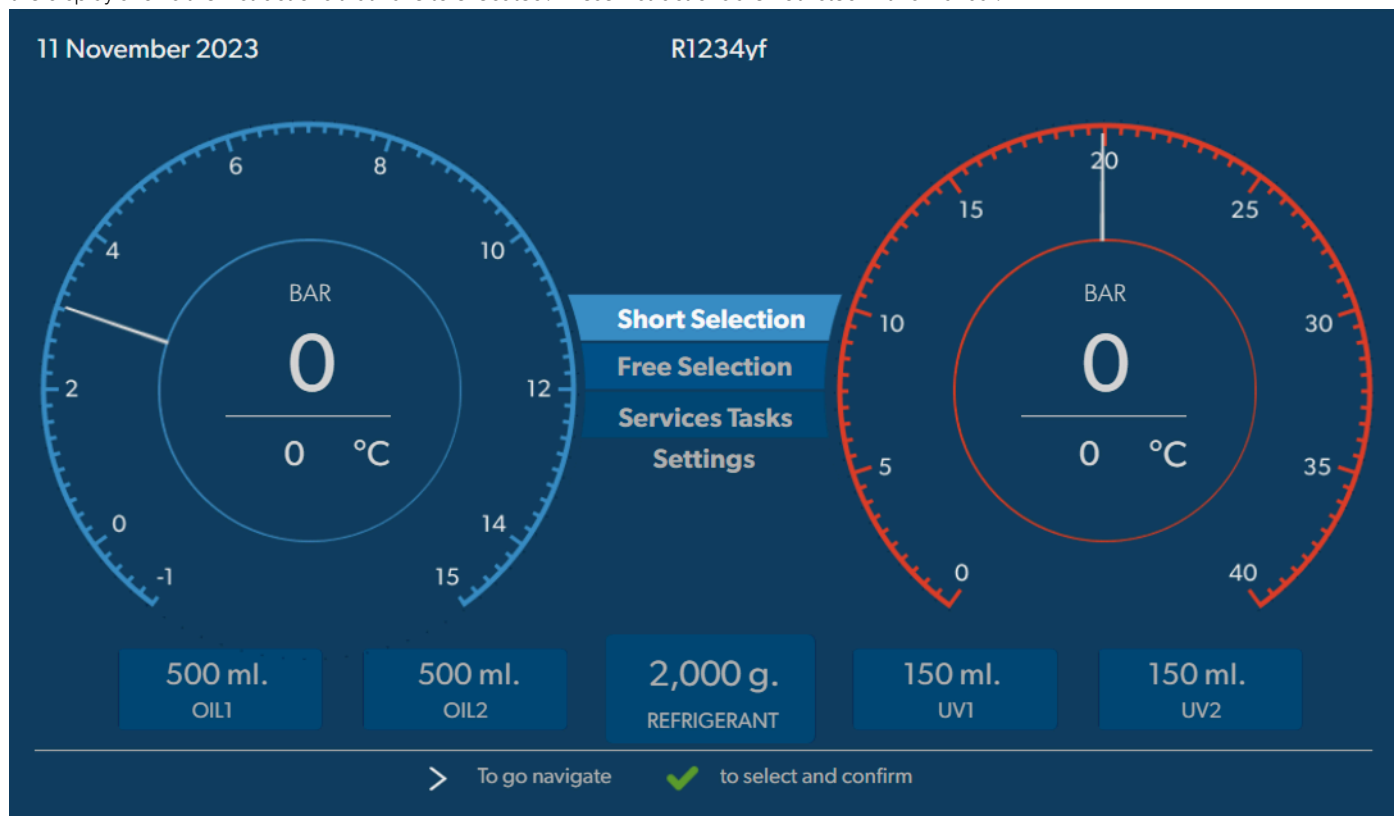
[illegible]

11 November 2023

R1234yf

6
8
4
10
2
12
0
14
-1
15

BAR
0
0 °C

Short Selection
Free Selection
Services Tasks
Settings

20
15
25
10
30
5
35
0
40

BAR
0
0 °C

500 ml.
OIL1

500 ml.
OIL2

2,000 g.
REFRIGERANT

150 ml.
UV1

150 ml.
UV2

> To go navigate ✔ to select and confirm